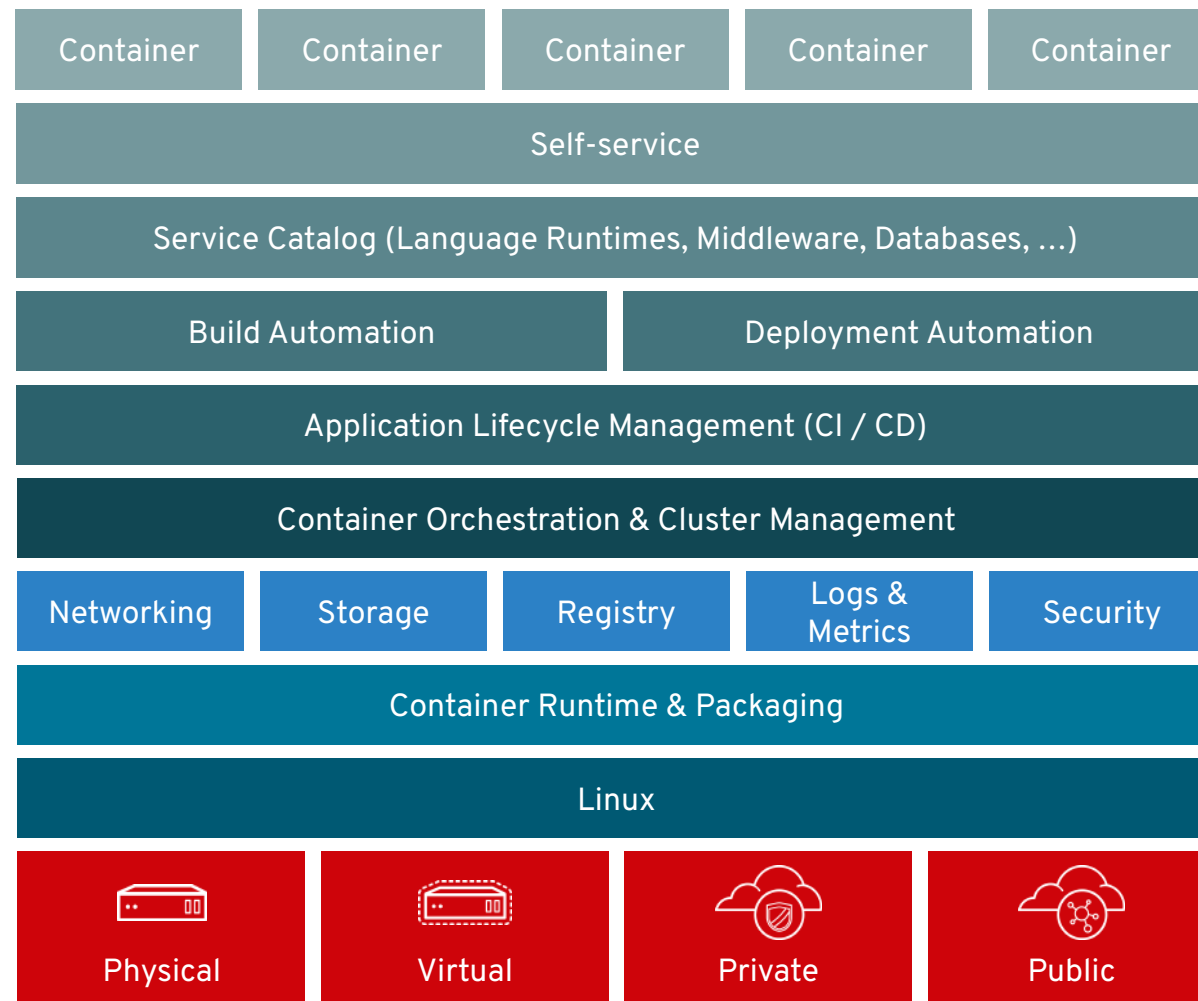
Container Container Container Container Container

Self-service

Service Catalog (Language Runtimes, Middleware, Databases, ...)

Build Automation

Deployment Automation

Application Lifecycle Management (CI / CD)

Container Orchestration & Cluster Management

Networking Storage Registry Logs & Metrics Security

Container Runtime & Packaging

Linux

Physical Virtual Private Public